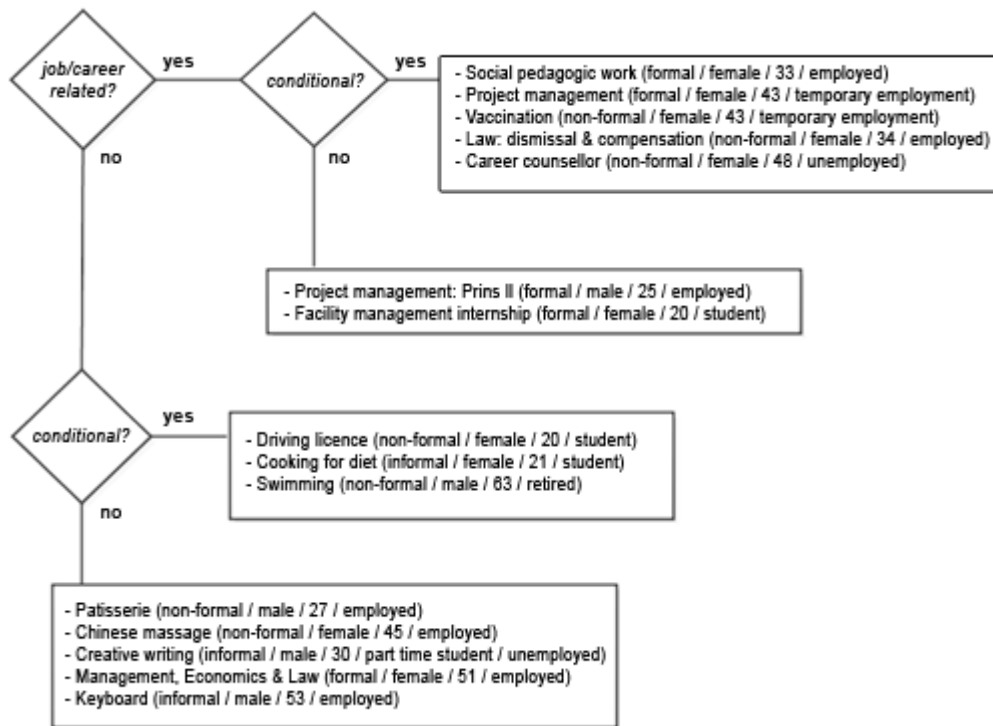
job/career related?

yes

conditional?

yes

- Social pedagogic work (formal / female / 33 / employed)
- Project management (formal / female / 43 / temporary employment)
- Vaccination (non-formal / female / 43 / temporary employment)
- Law: dismissal & compensation (non-formal / female / 34 / employed)
- Career counsellor (non-formal / female / 48 / unemployed)

no

no

- Project management: Prins II (formal / male / 25 / employed)
- Facility management internship (formal / female / 20 / student)

conditional?

yes

- Driving licence (non-formal / female / 20 / student)
- Cooking for diet (informal / female / 21 / student)
- Swimming (non-formal / male / 63 / retired)

no

- Patisserie (non-formal / male / 27 / employed)
- Chinese massage (non-formal / female / 45 / employed)
- Creative writing (informal / male / 30 / part time student / unemployed)
- Management, Economics & Law (formal / female / 51 / employed)
- Keyboard (informal / male / 53 / employed)